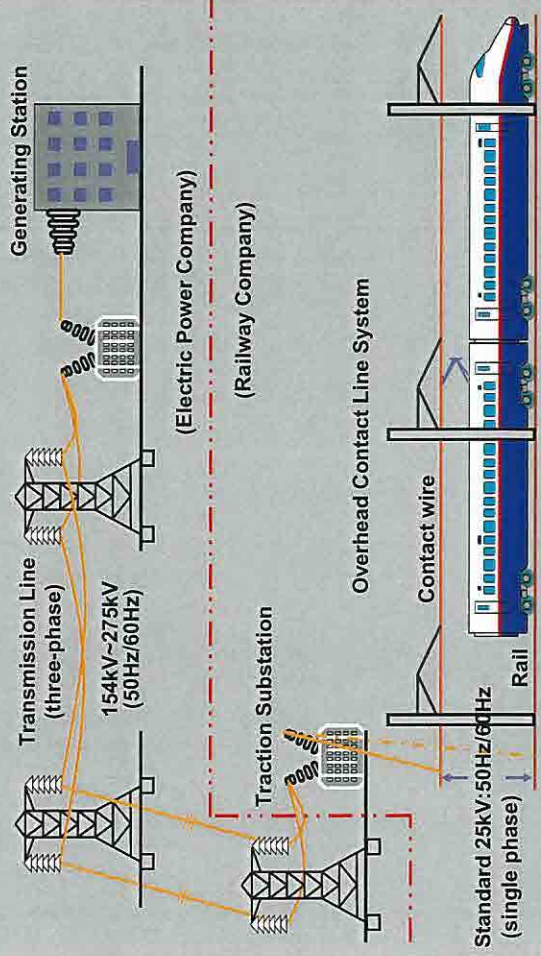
Generating Station

Transmission Line (three-phase)

154kV~275kV (50Hz/60Hz)

(Electric Power Company)

(Railway Company)

Traction Substation

Overhead Contact Line System

Contact wire

Standard 25kV:50Hz/60Hz (single phase)

Rail